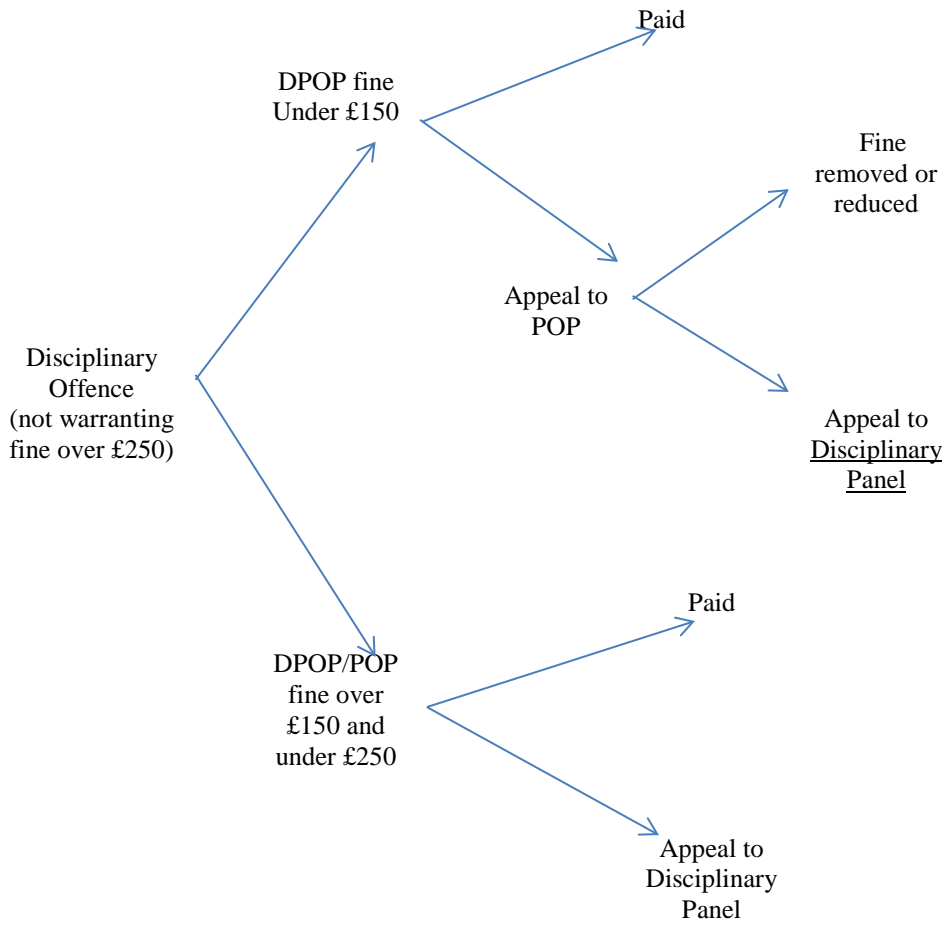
Paid

DPOP fine Under £150

Fine removed or reduced

Appeal to POP

Disciplinary Offence (not warranting fine over £250)

Appeal to Disciplinary Panel

Paid

DPOP/POP fine over £150 and under £250

Appeal to Disciplinary Panel